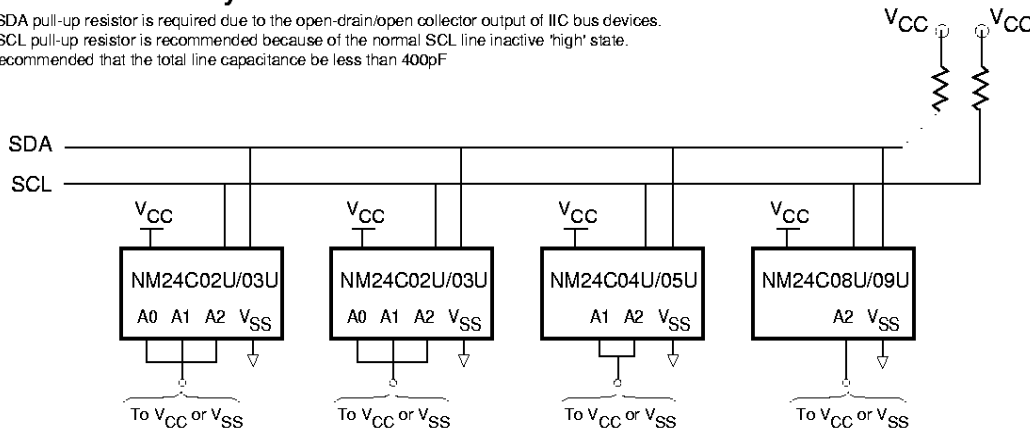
SDA pull-up resistor is required due to the open-drain/open collector output of IIC bus devices.
SCL pull-up resistor is recommended because of the normal SCL line inactive 'high' state.
ecommended that the total line capacitance be less than 400pF

$V_{CC}$ $V_{CC}$

SDA
SCL

$V_{CC}$
NM24C02U/03U
A0 A1 A2 $V_{SS}$
To $V_{CC}$ or $V_{SS}$

$V_{CC}$
NM24C02U/03U
A0 A1 A2 $V_{SS}$
To $V_{CC}$ or $V_{SS}$

$V_{CC}$
NM24C04U/05U
A1 A2 $V_{SS}$
To $V_{CC}$ or $V_{SS}$

$V_{CC}$
NM24C08U/09U
A2 $V_{SS}$
To $V_{CC}$ or $V_{SS}$